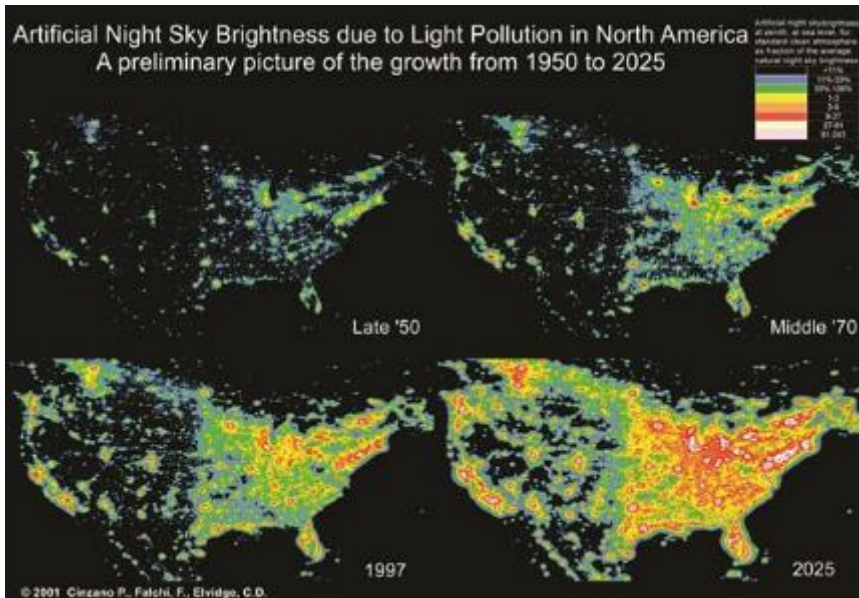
Artificial Night Sky Brightness due to Light Pollution in North America
A preliminary picture of the growth from 1950 to 2025

Artificial night sky brightness at zenith, at sea level, for standard clean atmosphere as fraction of the average natural night sky brightness

<11%
11%-33%
33%-100%
1-3
3-9
9-27
27-81
81-243

Late '50

Middle '70

1997

2025

© 2001 Cinzano P., Falchi F., Elvidge, C.D.